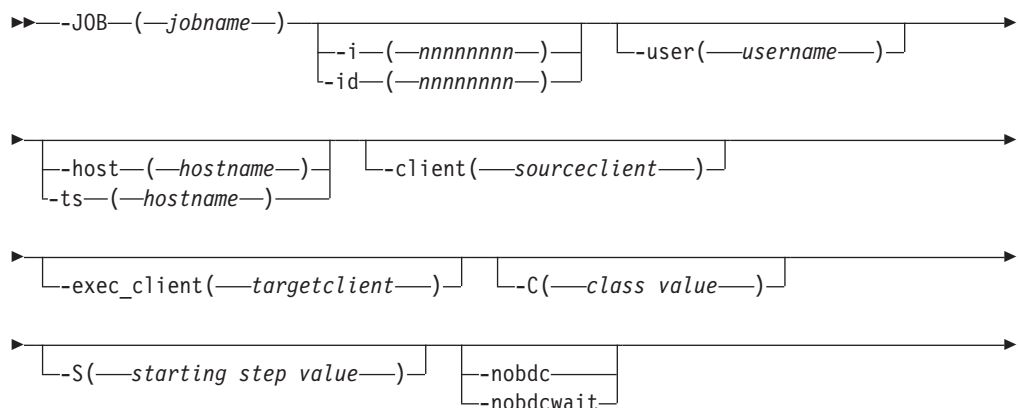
-JOB ( jobname )

-i ( nnnnnnnn )
-id ( nnnnnnnn )

-user( username )

-host ( hostname )
-ts ( hostname )

-client( sourceclient )

-exec_client( targetclient )

-C( class value )

-S( starting step value )

-nobdc
-nobdcwait